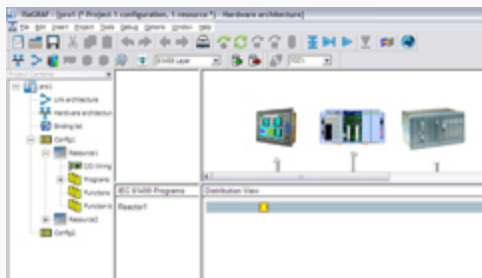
ISaGRAF - [pro1 (* Project 1 configuration, 1 resource *) - Hardware architecture]

File Edit Insert Project Tools Debug Options Window Help

61499 Layer

100%

pro1

Link architecture

Hardware architecture

Binding list

Config1

Resource1

IO Wiring

Programs

Functions

Function bl

Resource2

Config2

IEC 61499 Programs

Distribution View

Reactor1